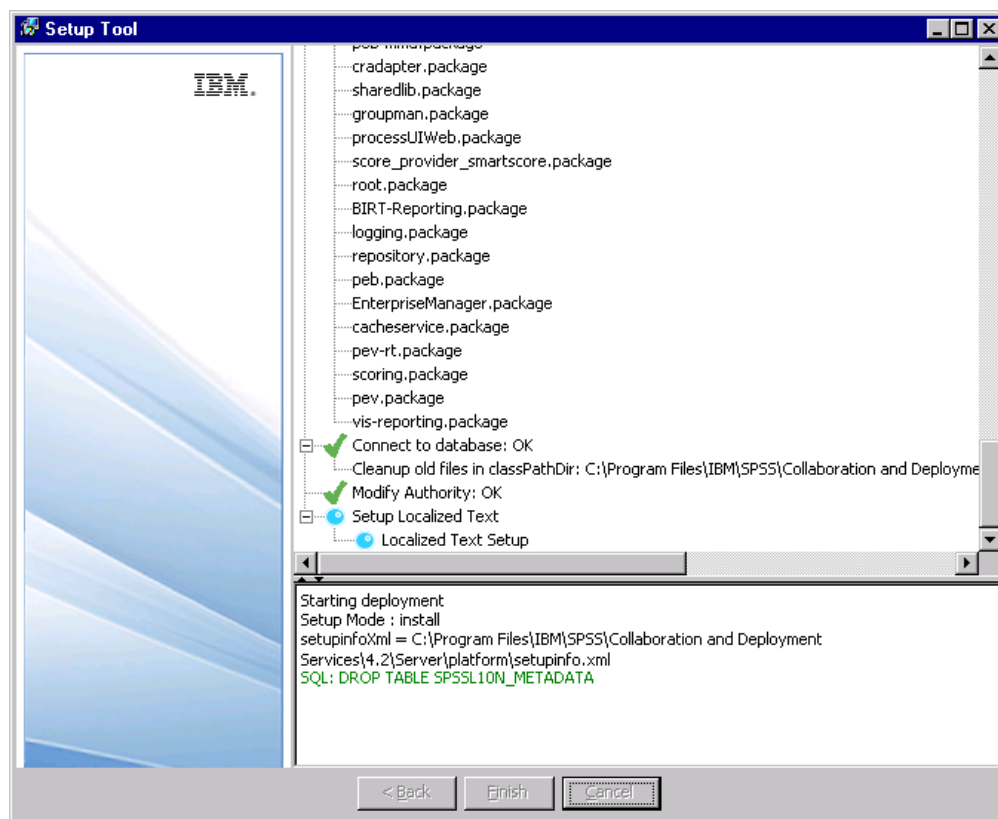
Setup Tool

IBM.

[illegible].package
cradapter.package
sharedlib.package
groupman.package
processUIWeb.package
score_provider_smartscore.package
root.package
BIRT-Reporting.package
logging.package
repository.package
peb.package
EnterpriseManager.package
cacheservice.package
pev-rt.package
scoring.package
pev.package
vis-reporting.package
Connect to database: OK
Cleanup old files in classPathDir: C:\Program Files\IBM\SPSS\Collaboration and Deployme
Modify Authority: OK
Setup Localized Text
Localized Text Setup

Starting deployment
Setup Mode : install
setupinfoXml = C:\Program Files\IBM\SPSS\Collaboration and Deployment Services\4.2\Server\platform\setupinfo.xml
SQL: DROP TABLE SPSSL10N_METADATA

< Back
Finish
Cancel